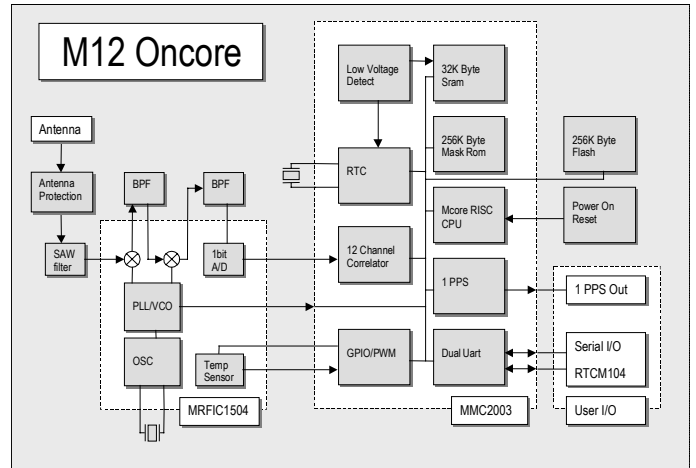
M12 Oncore

Antenna

Antenna Protection

SAW filter

BPF

BPF

1bit A/D

PLL/VCO

OSC

Temp Sensor

MRFIC1504

Low Voltage Detect

32K Byte Sram

256K Byte Mask Rom

RTC

Mcore RISC CPU

12 Channel Correlator

1 PPS

GPIO/PWM

Dual Uart

MMC2003

256K Byte Flash

Power On Reset

1 PPS Out

Serial I/O

RTCM104

User I/O